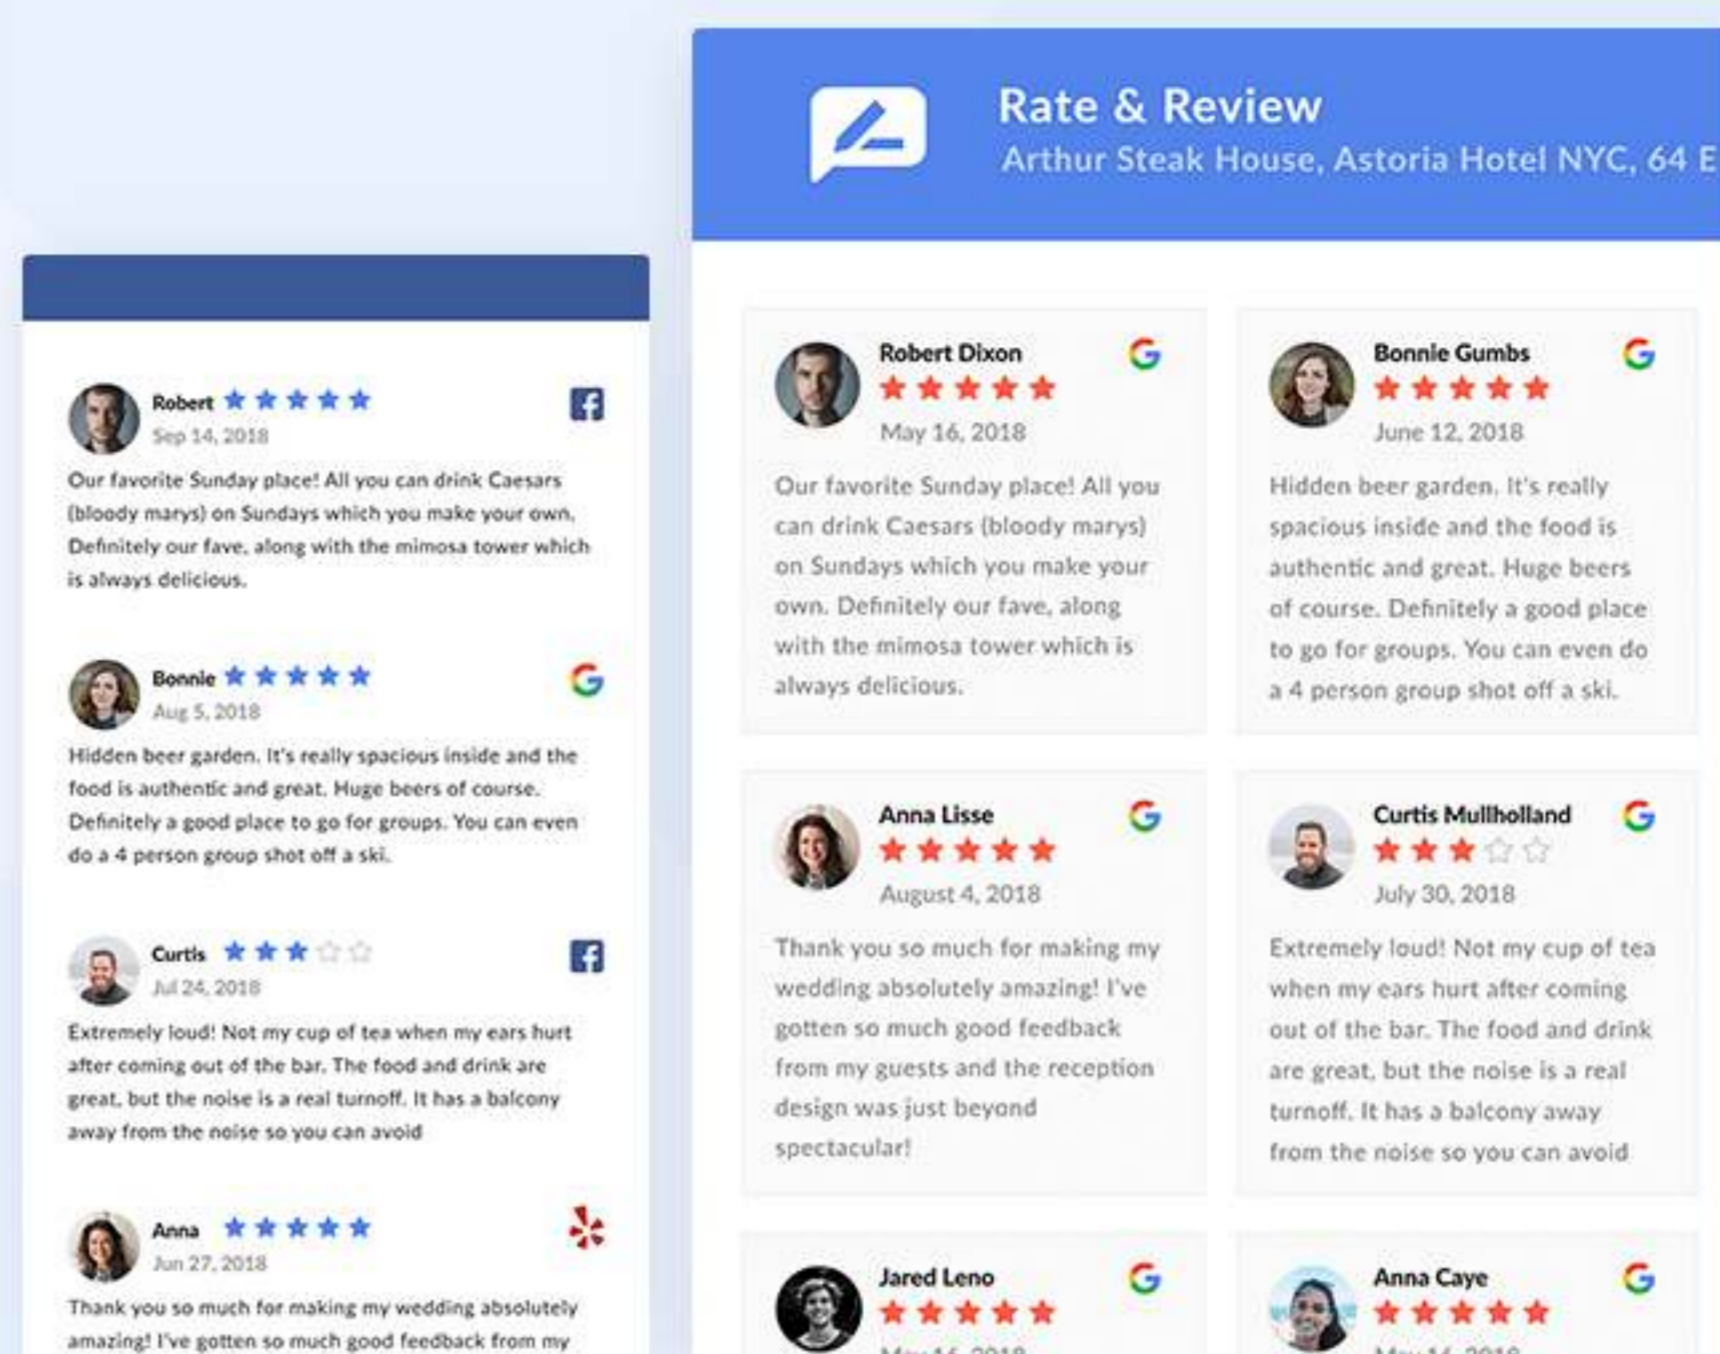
Robert
Sep 14, 2018

Our favorite Sunday place! All you can drink Caesars (bloody marys) on Sundays which you make your own. Definitely our fave, along with the mimosa tower which is always delicious.

Bonnie
Aug 5, 2018

Hidden beer garden. It's really spacious inside and the food is authentic and great. Huge beers of course. Definitely a good place to go for groups. You can even do a 4 person group shot off a ski.

Curtis
Jul 24, 2018

Extremely loud! Not my cup of tea when my ears hurt after coming out of the bar. The food and drink are great, but the noise is a real turnoff. It has a balcony away from the noise so you can avoid

Anna
Jun 27, 2018

Thank you so much for making my wedding absolutely amazing! I've gotten so much good feedback from my

Rate & Review
Arthur Steak House, Astoria Hotel NYC, 64 E

Robert Dixon
May 16, 2018

Our favorite Sunday place! All you can drink Caesars (bloody marys) on Sundays which you make your own. Definitely our fave, along with the mimosa tower which is always delicious.

Bonnie Gumbs
June 12, 2018

Hidden beer garden. It's really spacious inside and the food is authentic and great. Huge beers of course. Definitely a good place to go for groups. You can even do a 4 person group shot off a ski.

Anna Lisse
August 4, 2018

Thank you so much for making my wedding absolutely amazing! I've gotten so much good feedback from my guests and the reception design was just beyond spectacular!

Curtis Mullholland
July 30, 2018

Extremely loud! Not my cup of tea when my ears hurt after coming out of the bar. The food and drink are great, but the noise is a real turnoff. It has a balcony away from the noise so you can avoid

Jared Leno
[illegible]

Anna Caye
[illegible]